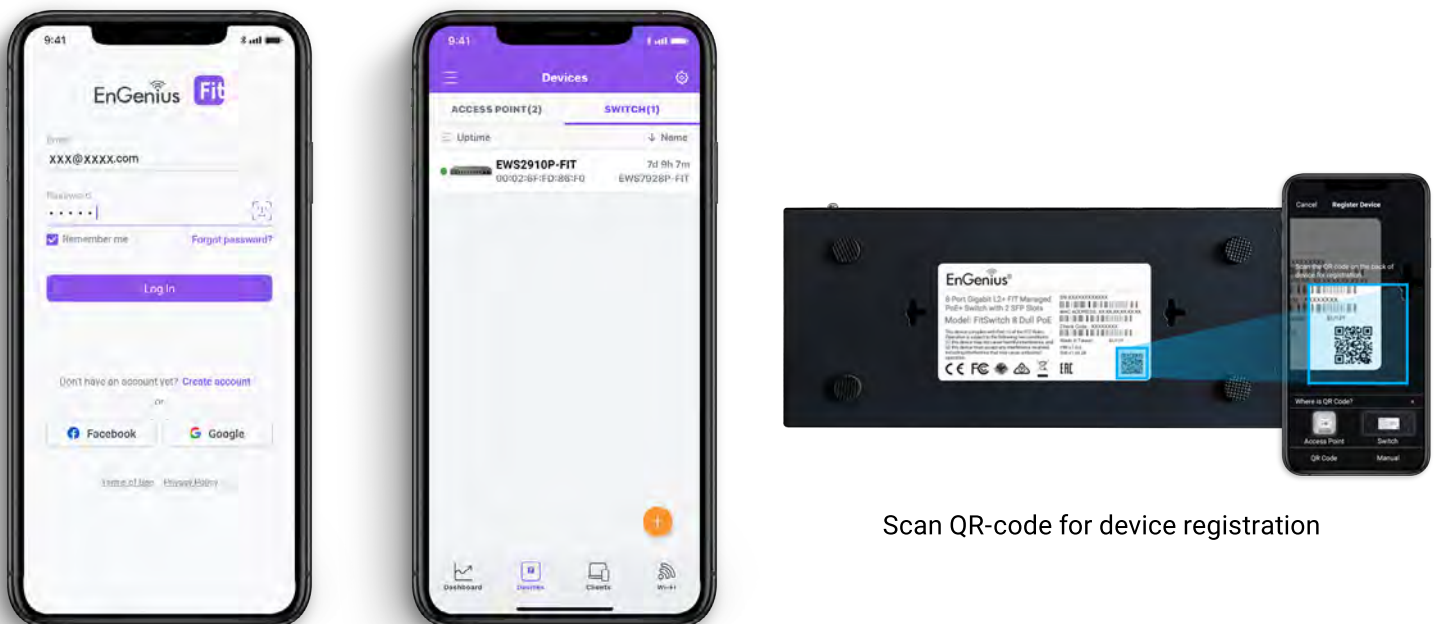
9:41

EnGenius Fit

Email
XXX@XXXX.com

Password
••••••

Remember me
Forgot password?

Log In

Don't have an account yet? Create account
or

Facebook
Google

Terms of Use Privacy Policy

9:41

Devices

ACCESS POINT(2)
SWITCH(1)

Uptime
Name

EWS2910P-FIT
00:02:6F:FD:86:F0
7d 9h 7m
EWS7928P-FIT

Dashboard
Devices
Clients
Wi-Fi

EnGenius

8-Port Gigabit L2+ FIT Managed PoE+ Switch with 2 SFP Slots
Model: FitSwitch 8 Dual PoE

Cancel
Register Device

Scan the QR code on the back of device for registration

Where is QR Code?

Access Point
Switch

QR Code
Manual

Scan QR-code for device registration